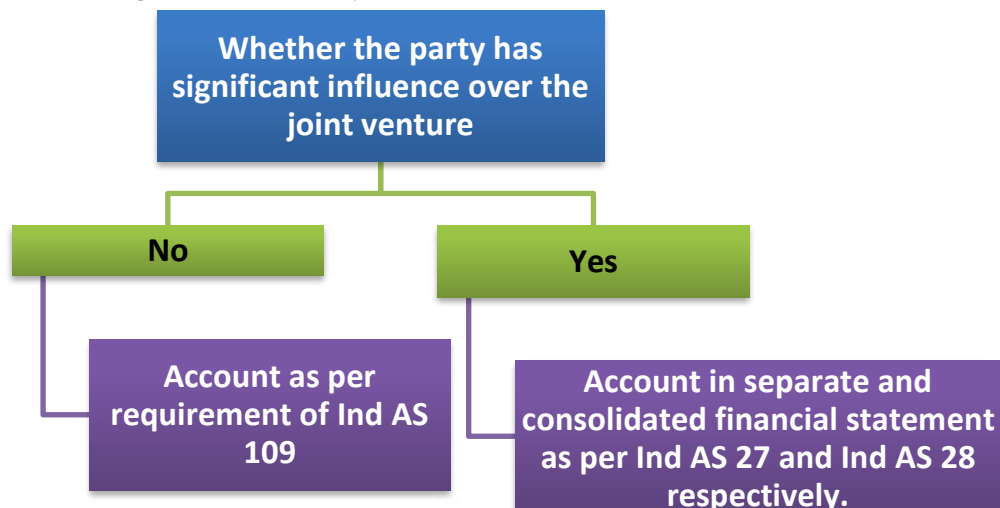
Whether the party has significant influence over the joint venture

No

Yes

Account as per requirement of Ind AS 109

Account in separate and consolidated financial statement as per Ind AS 27 and Ind AS 28 respectively.